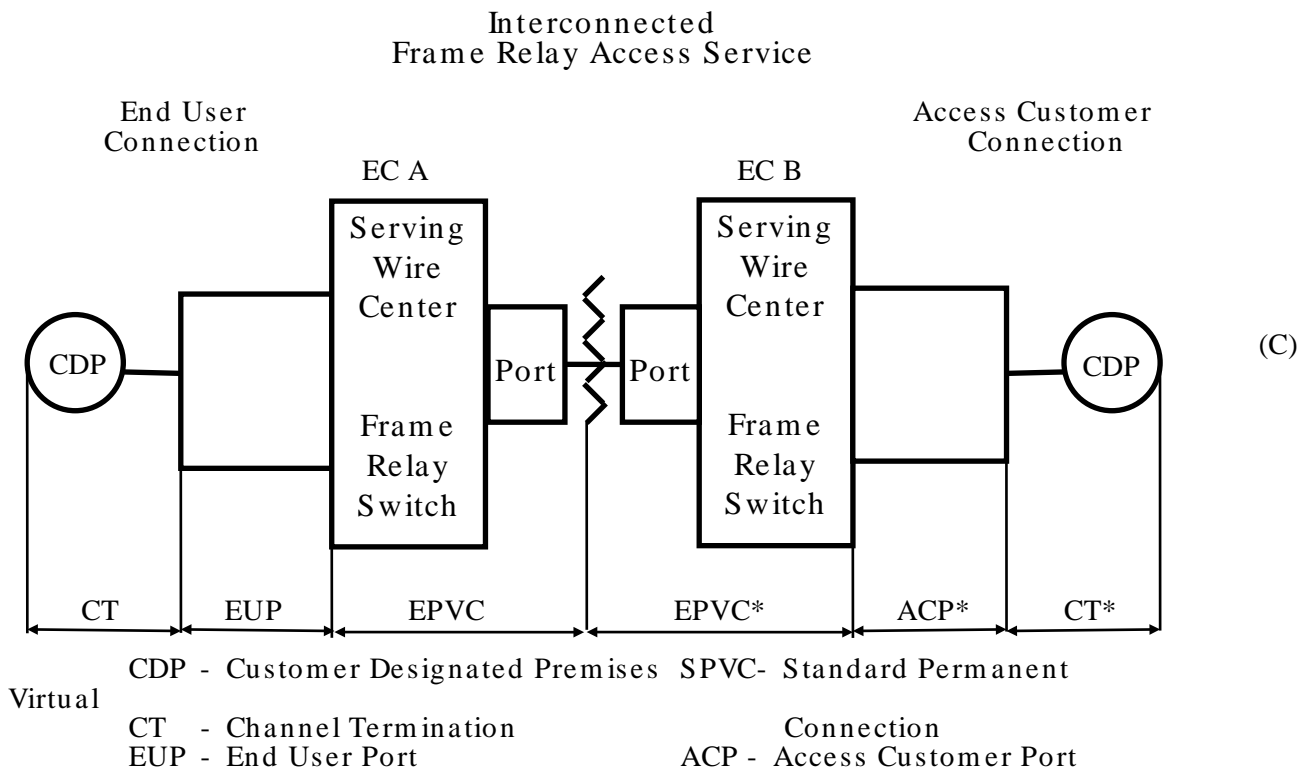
Interconnected
Frame Relay Access Service

End User
Connection

Access Customer
Connection

EC A

EC B

Serving
Wire
Center

Frame
Relay
Switch

Port

Port

Serving
Wire
Center

Frame
Relay
Switch

CDP

CDP

(C)

| CT | EUP | EPVC | EPVC* | ACP* | CT* |
|---|---|---|---|---|---|

CDP - Customer Designated Premises SPVC- Standard Permanent Virtual
CT - Channel Termination Connection
EUP - End User Port ACP - Access Customer Port